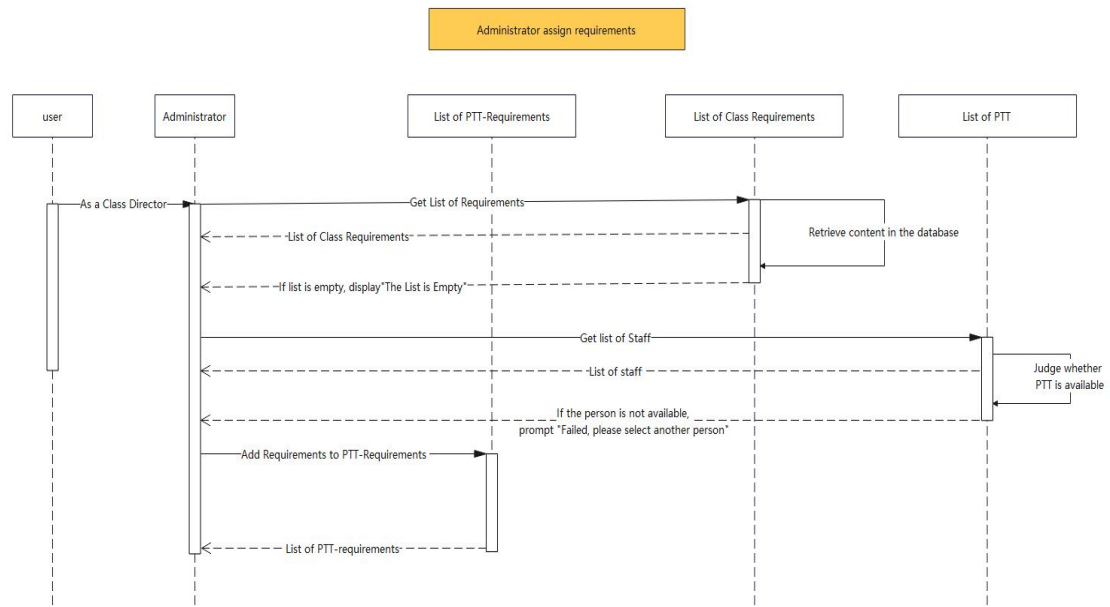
Administrator assign requirements

user

Administrator

List of PTT-Requirements

List of Class Requirements

List of PTT

As a Class Director

Get List of Requirements

Retrieve content in the database

List of Class Requirements

If list is empty, display"The List is Empty"

Get list of Staff

Judge whether PTT is available

List of staff

If the person is not available, prompt "Failed, please select another person"

Add Requirements to PTT-Requirements

List of PTT-requirements